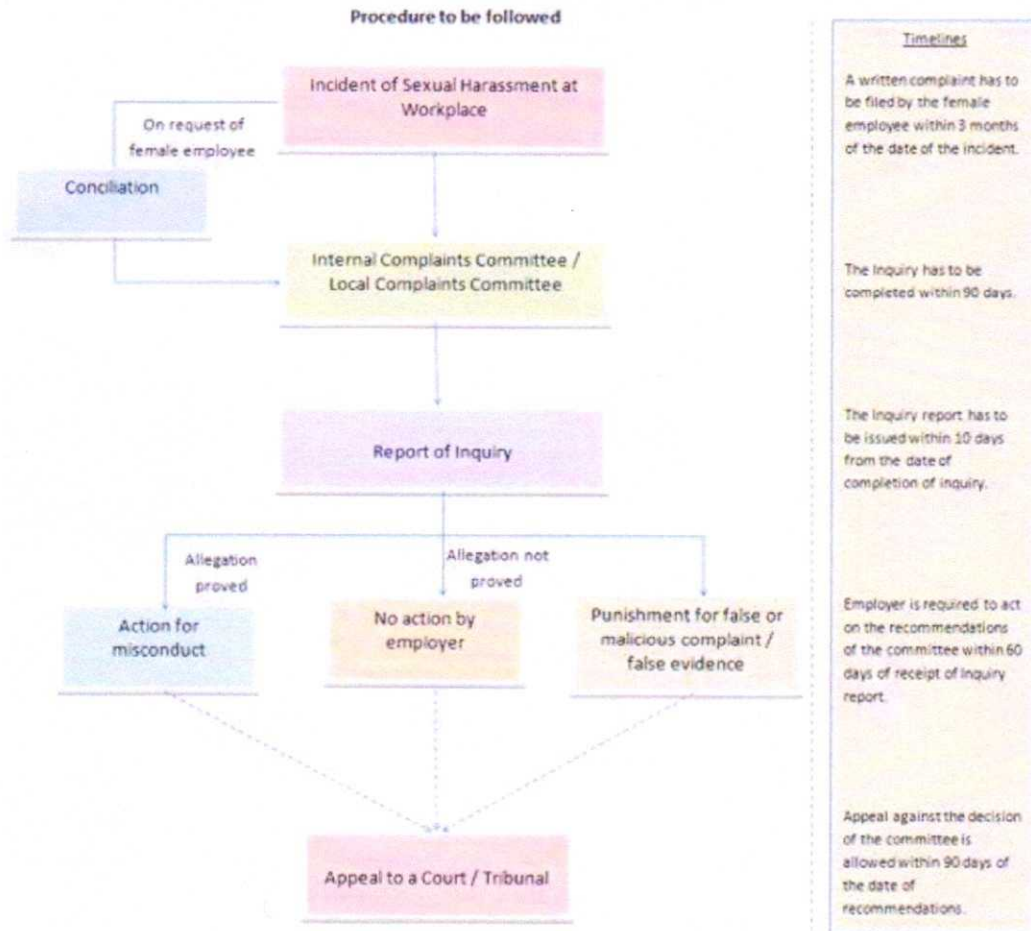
Procedure to be followed

Incident of Sexual Harassment at Workplace

On request of female employee

Conciliation

Internal Complaints Committee / Local Complaints Committee

Report of Inquiry

Allegation proved

Allegation not proved

Action for misconduct

No action by employer

Punishment for false or malicious complaint / false evidence

Appeal to a Court / Tribunal

Timelines

A written complaint has to be filed by the female employee within 3 months of the date of the incident.

The Inquiry has to be completed within 90 days.

The Inquiry report has to be issued within 10 days from the date of completion of inquiry.

Employer is required to act on the recommendations of the committee within 60 days of receipt of Inquiry report.

Appeal against the decision of the committee is allowed within 90 days of the date of recommendations.